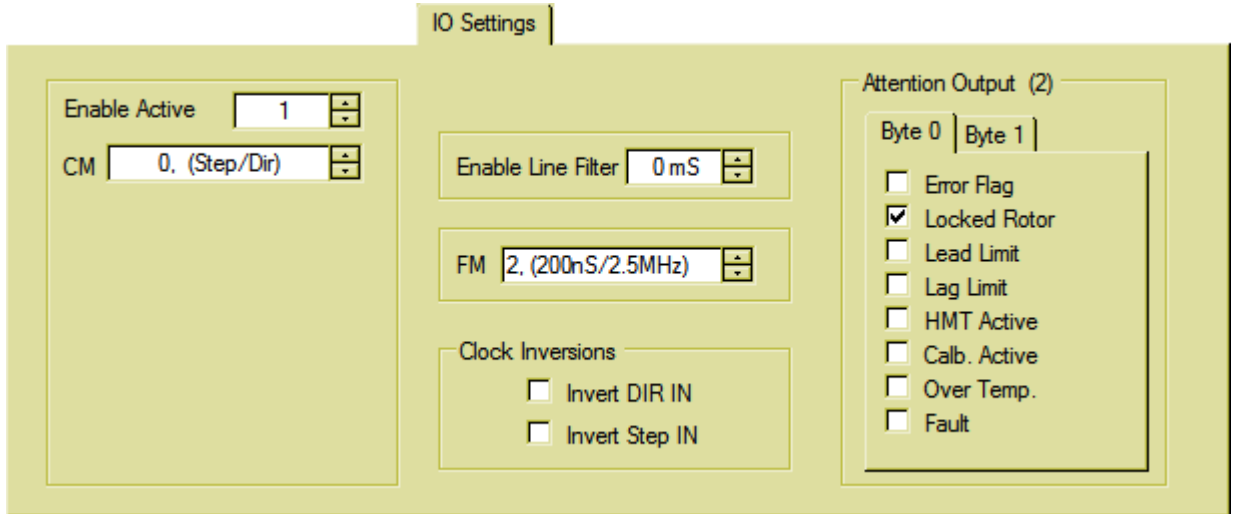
IO Settings

Enable Active 1

CM 0, (Step/Dir)

Enable Line Filter 0 mS

FM 2, (200nS/2.5MHz)

Clock Inversions

Invert DIR IN

Invert Step IN

Attention Output (2)

Byte 0 Byte 1

Error Flag

Locked Rotor

Lead Limit

Lag Limit

HMT Active

Calb. Active

Over Temp.

Fault